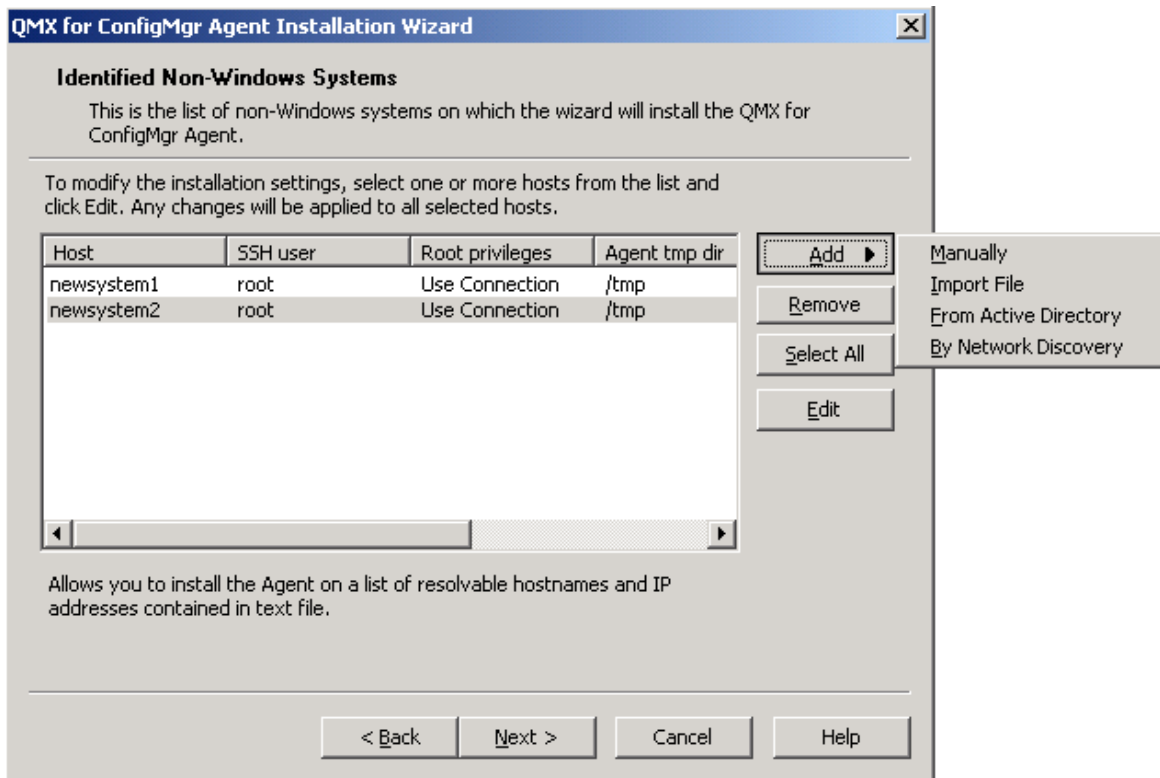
QMX for ConfigMgr Agent Installation Wizard

Identified Non-Windows Systems

This is the list of non-Windows systems on which the wizard will install the QMX for ConfigMgr Agent.

To modify the installation settings, select one or more hosts from the list and click Edit. Any changes will be applied to all selected hosts.

| Host | SSH user | Root privileges | Agent tmp dir |
|---|---|---|---|
| newsystem1 | root | Use Connection | /tmp |
| newsystem2 | root | Use Connection | /tmp |

Add
Remove
Select All
Edit

Manually
Import File
From Active Directory
By Network Discovery

Allows you to install the Agent on a list of resolvable hostnames and IP addresses contained in text file.

< Back
Next >
Cancel
Help